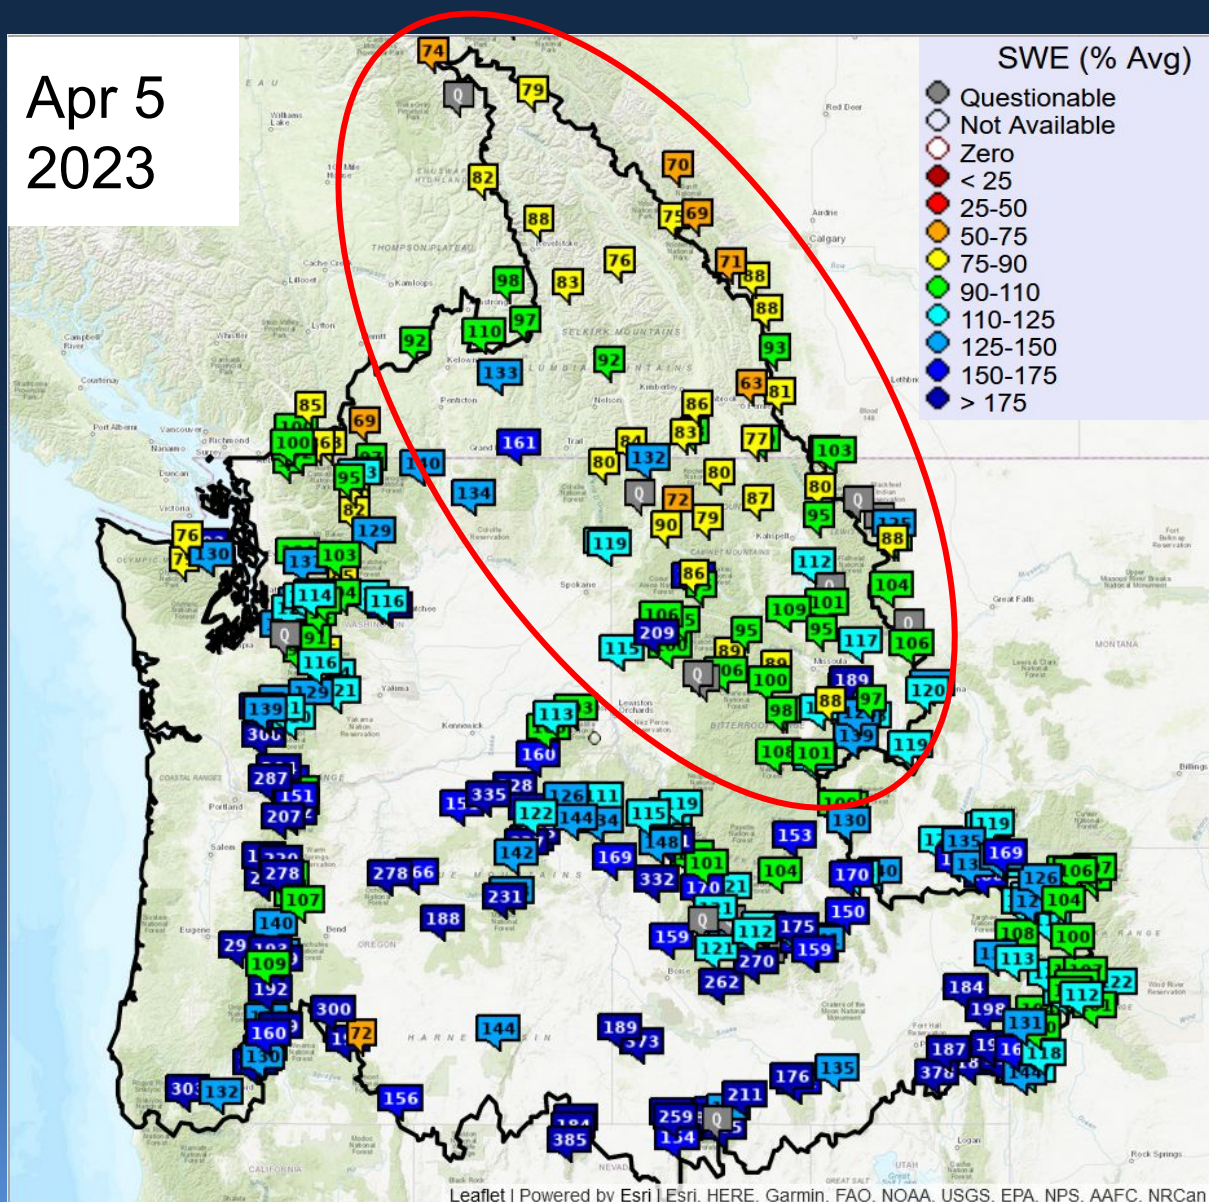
Apr 5
2023

SWE (% Avg)
Questionable
Not Available
Zero
< 25
25-50
50-75
75-90
90-110
110-125
125-150
150-175
> 175

74 Q 79 82 70 88 75 69 76 71 88 98 83 88 110 97 92 92 93 133 63 81 85 69 86 100 84 83 77 103 161 80 132 80 140 95 134 Q 72 87 80 Q 82 90 79 95 129 76 119 88 130 103 112 86 104 114 116 Q 109 101 106 209 95 117 106 Q 115 89 116 Q 100 189 120 97 139 88 113 98 160 108 101 119 287 335 126 151 207 122 144 115 130 153 142 169 332 101 278 66 104 170 135 169 278 231 170 107 188 126 106 104 140 Q 175 150 159 121 112 159 108 100 113 109 270 112 192 262 184 198 300 72 144 189 131 160 187 118 130 176 135 378 303 132 211 156 259 Q 385 154

Leaflet | Powered by Esri | Esri, HERE, Garmin, FAO, NOAA, USGS, EPA, NPS, AAFC, NRCan